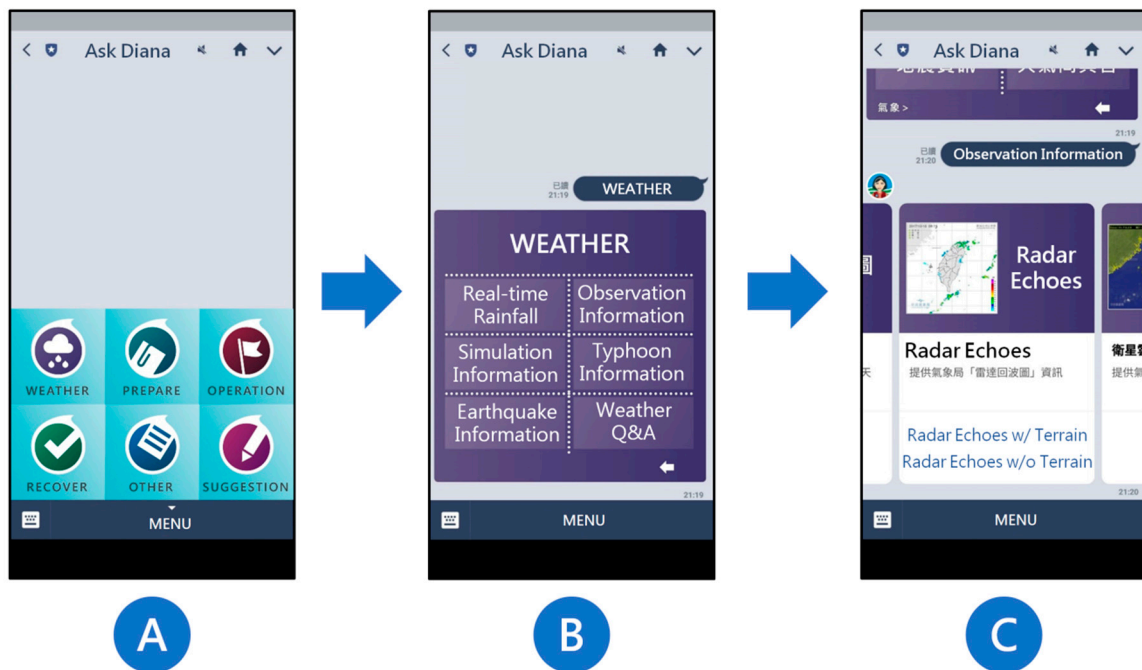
Ask Diana

WEATHER
PREPARE
OPERATION
RECOVER
OTHER
SUGGESTION

MENU

A

Ask Diana

已讀
21:19
WEATHER

WEATHER

Real-time Rainfall
Observation Information
Simulation Information
Typhoon Information
Earthquake Information
Weather Q&A

21:19

MENU

B

Ask Diana

氣象 >

21:19

已讀
21:20
Observation Information

Radar Echoes

Radar Echoes
提供氣象局「雷達回波圖」資訊

Radar Echoes w/ Terrain
Radar Echoes w/o Terrain

衛星
提供

21:20

MENU

C